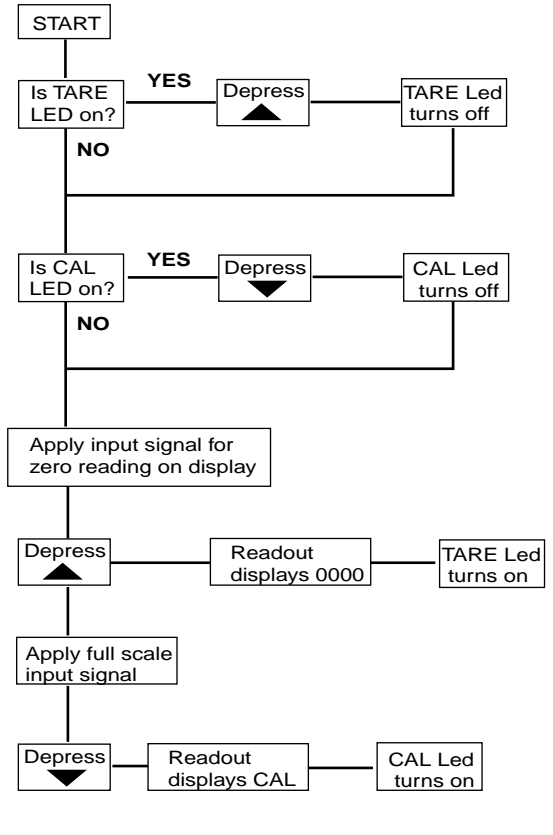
START

Is TARE LED on?

YES

Depress

TARE Led turns off

NO

Is CAL LED on?

YES

Depress

CAL Led turns off

NO

Apply input signal for zero reading on display

Depress

Readout displays 0000

TARE Led turns on

Apply full scale input signal

Depress

Readout displays CAL

CAL Led turns on